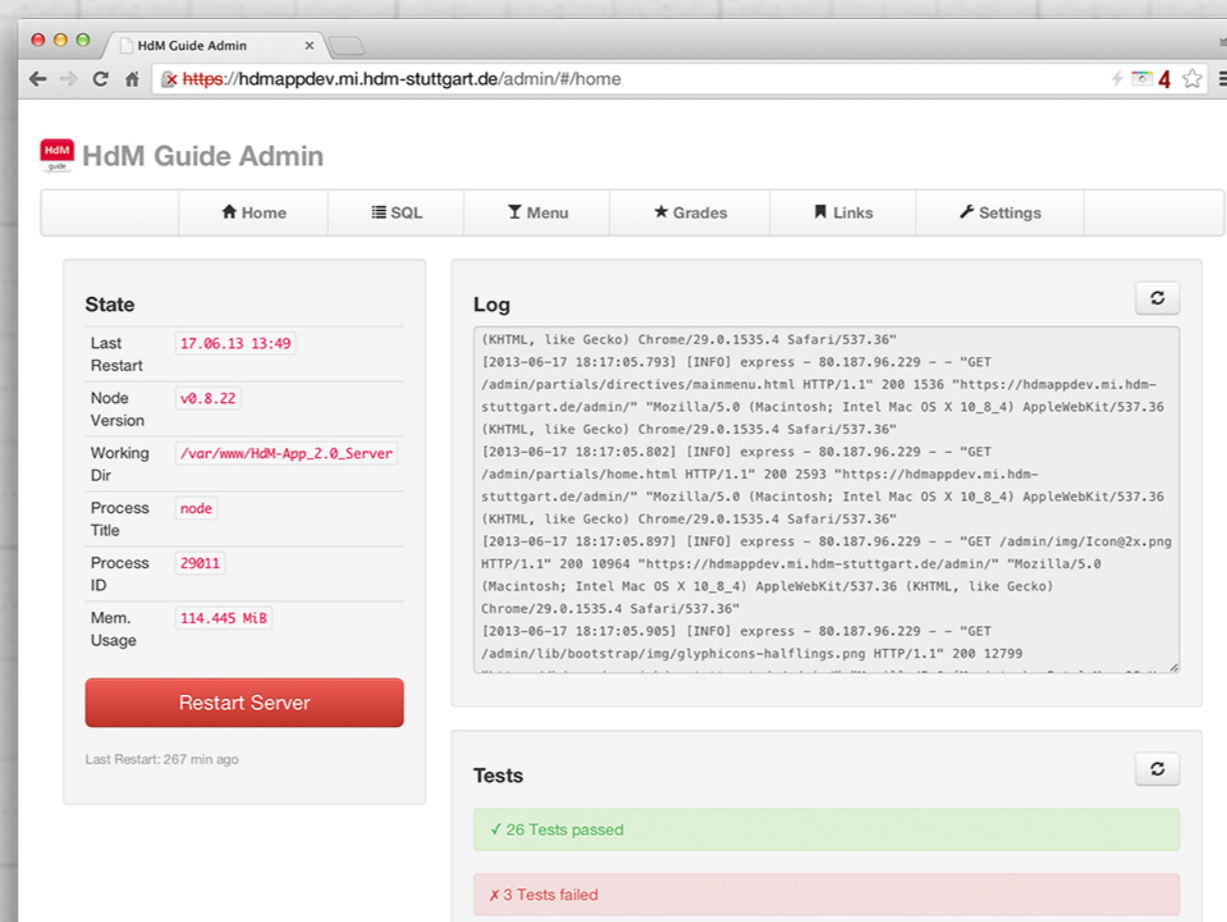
HdM Guide Admin ×

https://hdmappdev.mi.hdm-stuttgart.de/admin/#/home

4

HdM guide

HdM Guide Admin

Home | SQL | Menu | Grades | Links | Settings

State

| | |
|---|---|
| Last Restart | 17.06.13 13:49 |
| Node Version | v0.8.22 |
| Working Dir | /var/www/HdM-App_2.0_Server |
| Process Title | node |
| Process ID | 29011 |
| Mem. Usage | 114.445 MiB |

Restart Server

Last Restart: 267 min ago

Log

(KHTML, like Gecko) Chrome/29.0.1535.4 Safari/537.36"
[2013-06-17 18:17:05.793] [INFO] express - 80.187.96.229 - - "GET /admin/partials/directives/mainmenu.html HTTP/1.1" 200 1536 "https://hdmappdev.mi.hdm-stuttgart.de/admin/" "Mozilla/5.0 (Macintosh; Intel Mac OS X 10_8_4) AppleWebKit/537.36 (KHTML, like Gecko) Chrome/29.0.1535.4 Safari/537.36"
[2013-06-17 18:17:05.802] [INFO] express - 80.187.96.229 - - "GET /admin/partials/home.html HTTP/1.1" 200 2593 "https://hdmappdev.mi.hdm-stuttgart.de/admin/" "Mozilla/5.0 (Macintosh; Intel Mac OS X 10_8_4) AppleWebKit/537.36 (KHTML, like Gecko) Chrome/29.0.1535.4 Safari/537.36"
[2013-06-17 18:17:05.897] [INFO] express - 80.187.96.229 - - "GET /admin/img/Icon@2x.png HTTP/1.1" 200 10964 "https://hdmappdev.mi.hdm-stuttgart.de/admin/" "Mozilla/5.0 (Macintosh; Intel Mac OS X 10_8_4) AppleWebKit/537.36 (KHTML, like Gecko) Chrome/29.0.1535.4 Safari/537.36"
[2013-06-17 18:17:05.905] [INFO] express - 80.187.96.229 - - "GET /admin/lib/bootstrap/img/glyphicons-halflings.png HTTP/1.1" 200 12799
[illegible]

Tests

✓ 26 Tests passed

✗ 3 Tests failed